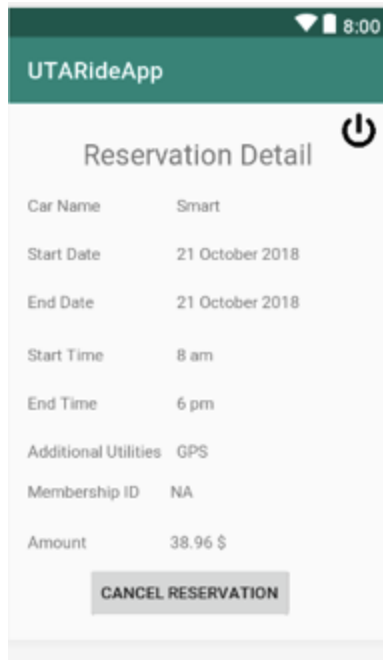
8:00

UTARideApp

Reservation Detail

| | |
|---|---|
| Car Name | Smart |
| Start Date | 21 October 2018 |
| End Date | 21 October 2018 |
| Start Time | 8 am |
| End Time | 6 pm |
| Additional Utilities | GPS |
| Membership ID | NA |
| Amount | 38.96 $ |

CANCEL RESERVATION